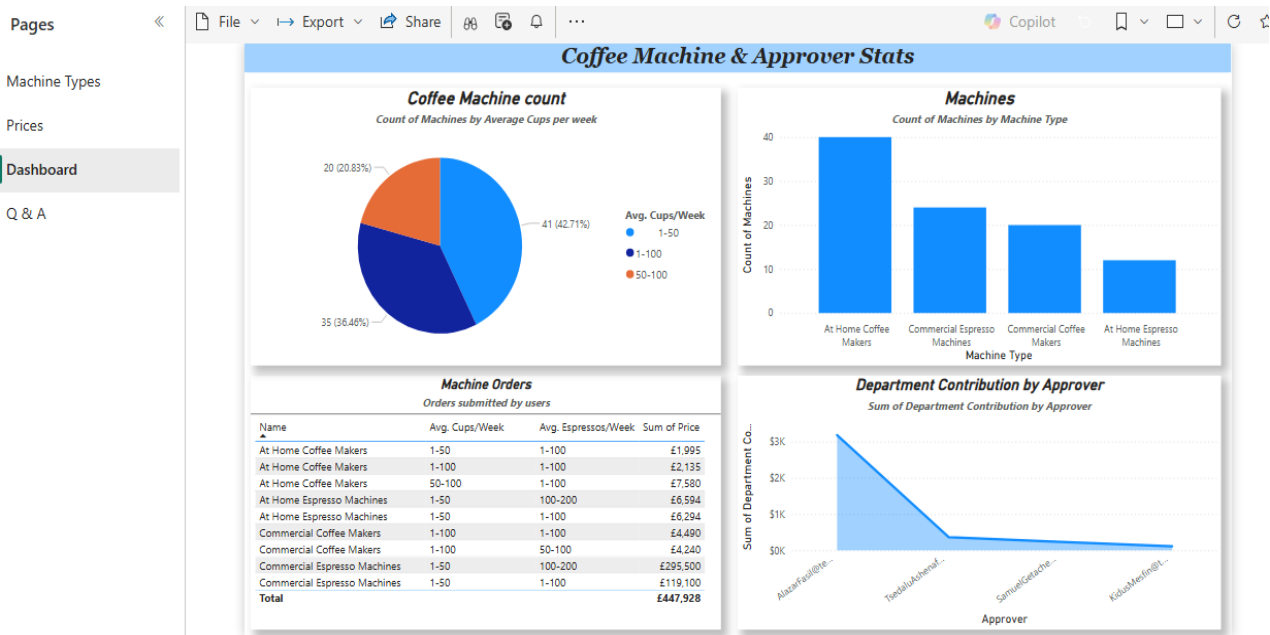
Pages

Machine Types

Prices

Dashboard

Q & A

File Export Share ··· Copilot

Coffee Machine & Approver Stats

Coffee Machine count
Count of Machines by Average Cups per week

20 (20.83%)
41 (42.71%)
35 (36.46%)

Avg. Cups/Week
1-50
1-100
50-100

Machines
Count of Machines by Machine Type

40
30
20
10
0

Count of Machines

At Home Coffee Makers
Commercial Espresso Machines
Commercial Coffee Makers
At Home Espresso Machines
Machine Type

Machine Orders
Orders submitted by users

| Name | Avg. Cups/Week | Avg. Espressos/Week | Sum of Price |
|---|---|---|---|
| At Home Coffee Makers | 1-50 | 1-100 | £1,995 |
| At Home Coffee Makers | 1-100 | 1-100 | £2,135 |
| At Home Coffee Makers | 50-100 | 1-100 | £7,580 |
| At Home Espresso Machines | 1-50 | 100-200 | £6,594 |
| At Home Espresso Machines | 1-50 | 1-100 | £6,294 |
| Commercial Coffee Makers | 1-100 | 1-100 | £4,490 |
| Commercial Coffee Makers | 1-100 | 50-100 | £4,240 |
| Commercial Espresso Machines | 1-50 | 100-200 | £295,500 |
| Commercial Espresso Machines | 1-50 | 1-100 | £119,100 |
| Total | | | £447,928 |

Department Contribution by Approver
Sum of Department Contribution by Approver

$3K
$2K
$1K
$0K

Sum of Department Co...

AlazarFasil@te...
TsedaluAshenaf...
SamuelGetache...
KidusMesfin@t...

Approver